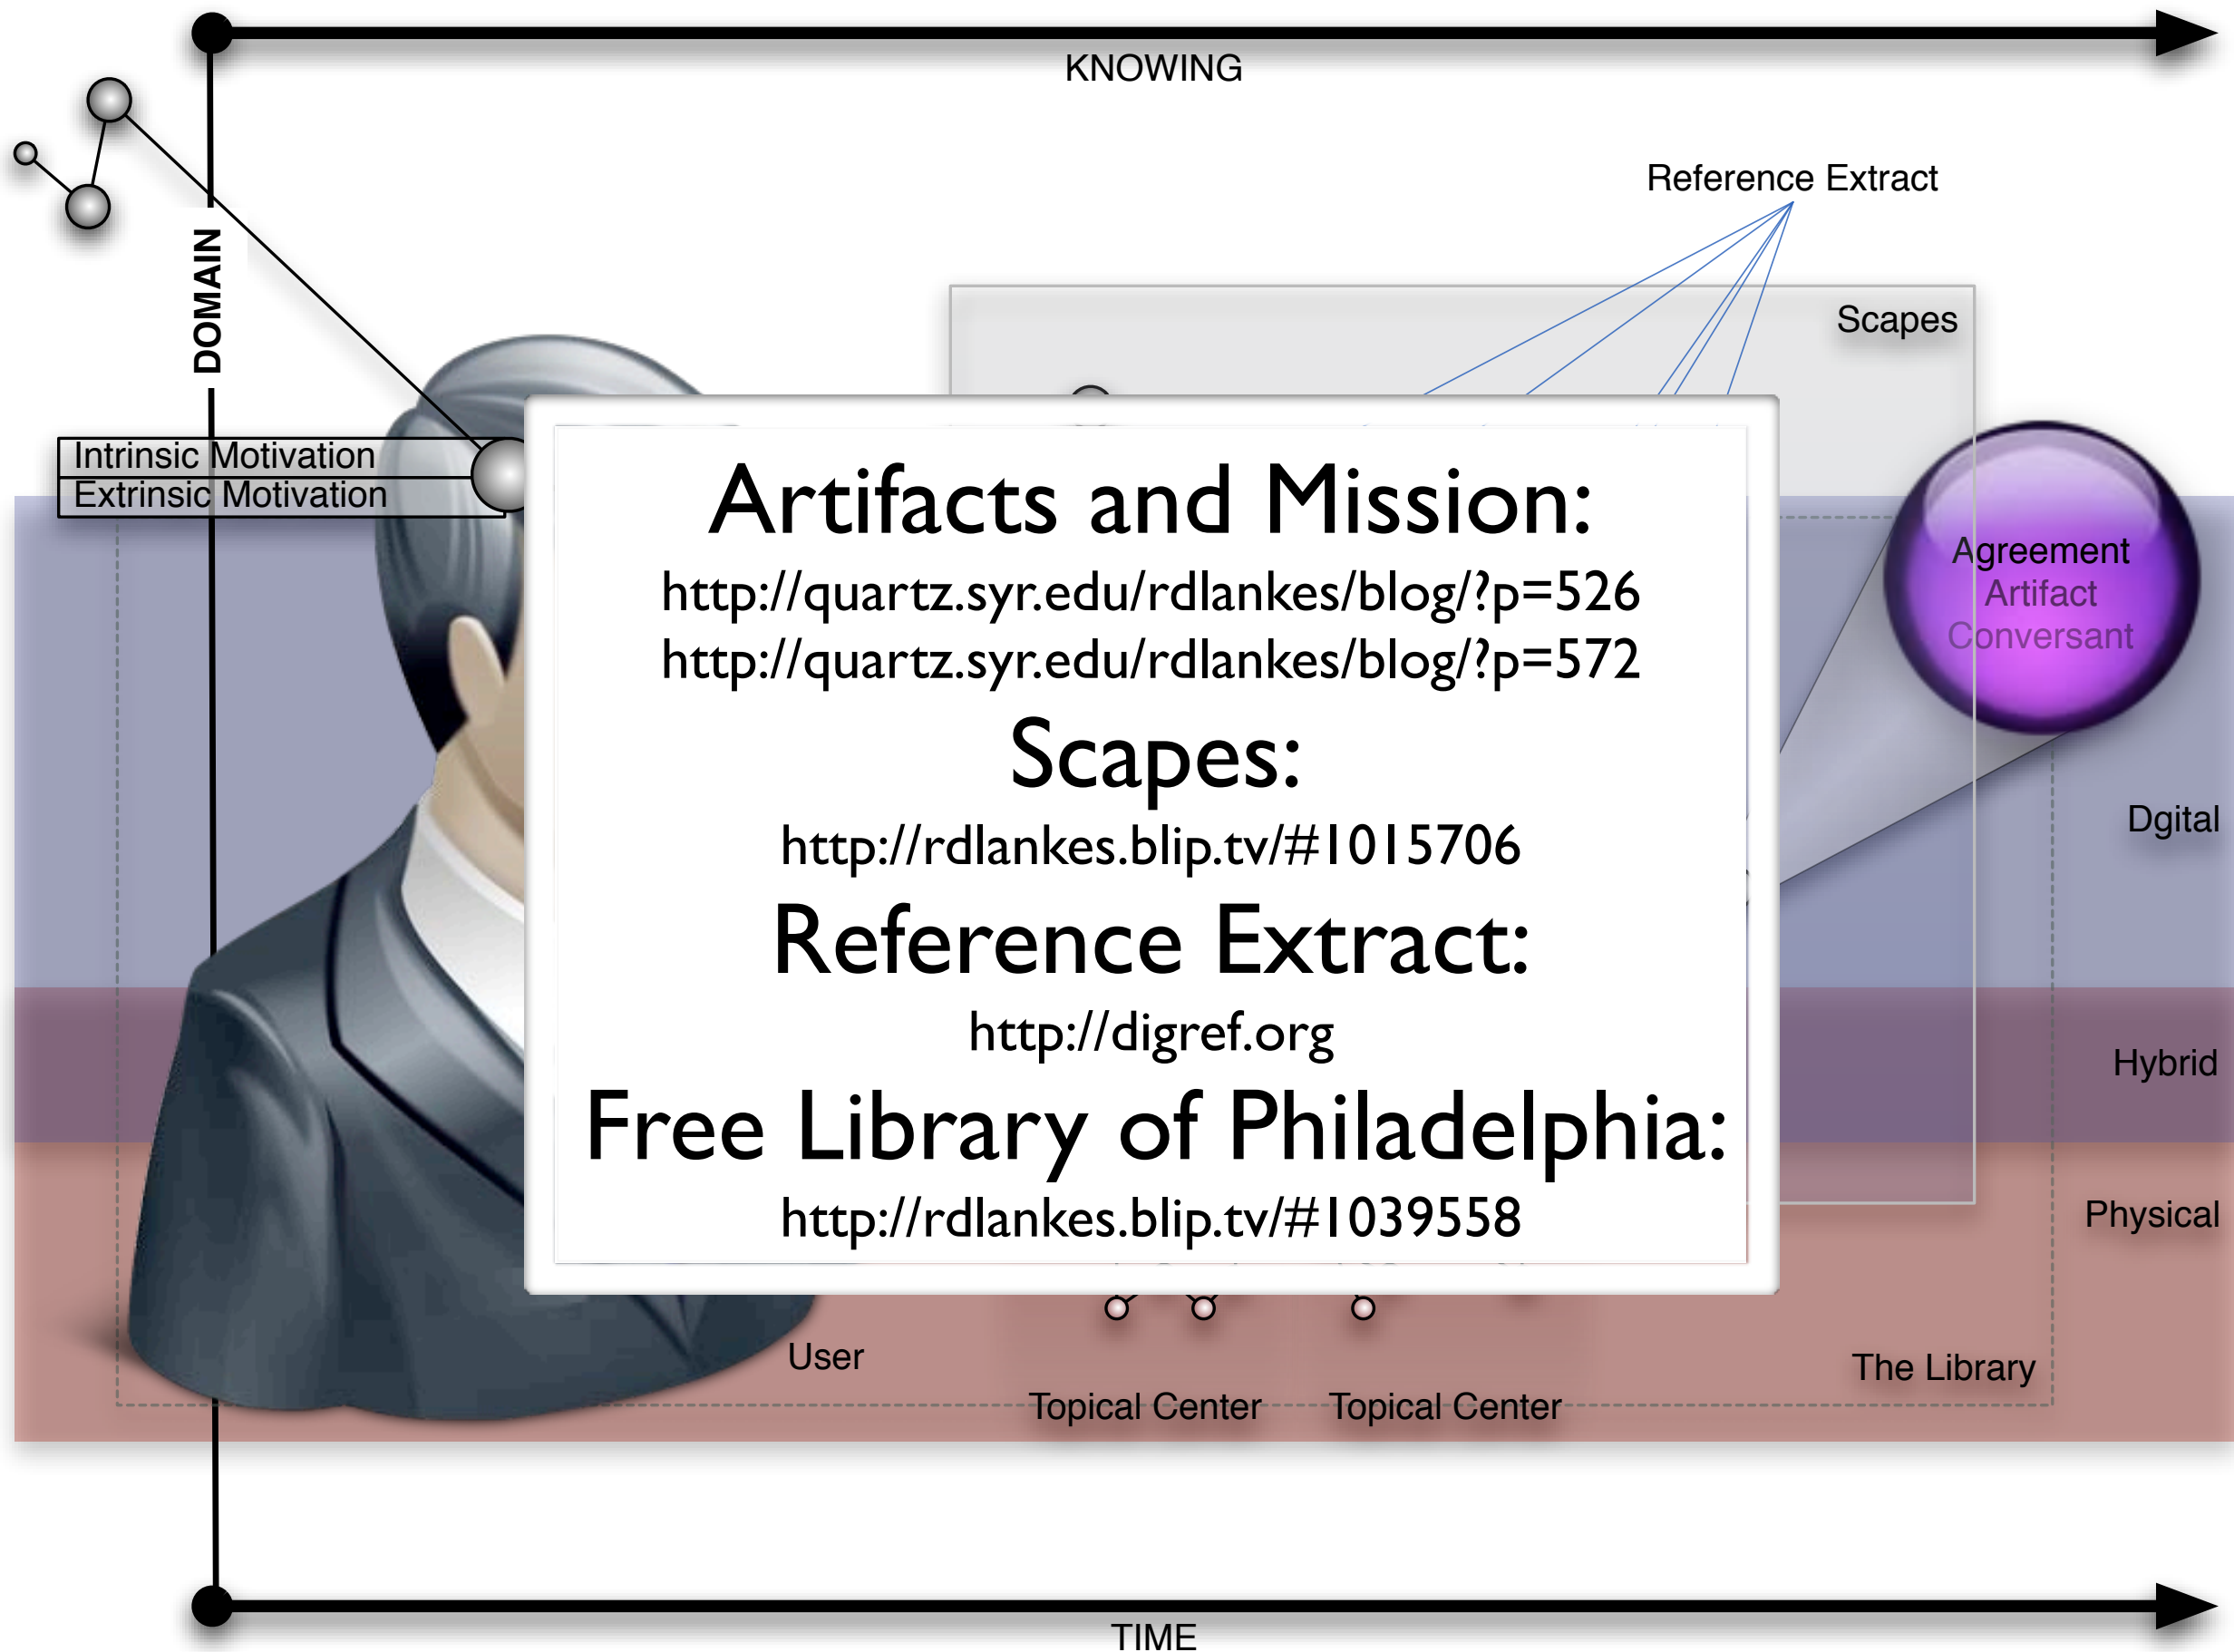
KNOWING

Reference Extract

DOMAIN

Scapes

Intrinsic Motivation
Extrinsic Motivation

Artifacts and Mission:
http://quartz.syr.edu/rdlankes/blog/?p=526
http://quartz.syr.edu/rdlankes/blog/?p=572

Scapes:
http://rdlankes.blip.tv/#1015706

Reference Extract:
http://digref.org

Free Library of Philadelphia:
http://rdlankes.blip.tv/#1039558

Agreement
Artifact
Conversant

Dgital

Hybrid

Physical

User

Topical Center

Topical Center

The Library

TIME